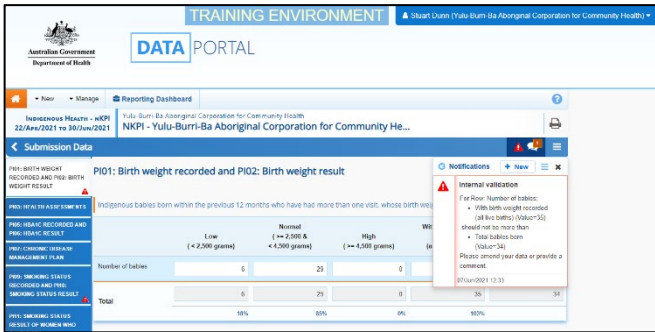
Australian Government
Department of Health

TRAINING ENVIRONMENT

Stuart Dunn (Yulu Burri Ba Aboriginal Corporation for Community Health)

DATA PORTAL

New   Manage   Reporting Dashboard

Indigenous Health - nKPI
22/Apr/2021 to 30/Jun/2021

Yulu-Burri-Ba Aboriginal Corporation for Community Health
NKPI - Yulu-Burri-Ba Aboriginal Corporation for Community He...

Submission Data

PI01: BIRTH WEIGHT RECORDED AND PI02: BIRTH WEIGHT RESULT

PI03: HEALTH ASSESSMENTS

PI05: HBA1C RECORDED AND PI06: HBA1C RESULT

PI07: CHRONIC DISEASE MANAGEMENT PLAN

PI09: SMOKING STATUS RECORDED AND PI10: SMOKING STATUS RESULT

PI11: SMOKING STATUS RESULT OF WOMEN WHO

PI01: Birth weight recorded and PI02: Birth weight result

Indigenous babies born within the previous 12 months who have had more than one visit, whose birth weig

| | Low (< 2,500 grams) | Normal (>= 2,500 & < 4,500 grams) | High (>= 4,500 grams) | Wi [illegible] (n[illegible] | |
|---|---|---|---|---|---|
| Number of babies | 6 | 29 | 0 | | |
| Total | 6 | 29 | 0 | 35 | 34 |
| | 18% | 80% | 0% | 103% | |

Notifications   + New

Internal validation

For Row: Number of babies:
• With birth weight recorded (all live births) (Value=35)
should not be more than
• Total babies born (Value=34)
Please amend your data or provide a comment.

07/Jun/2021 12:33